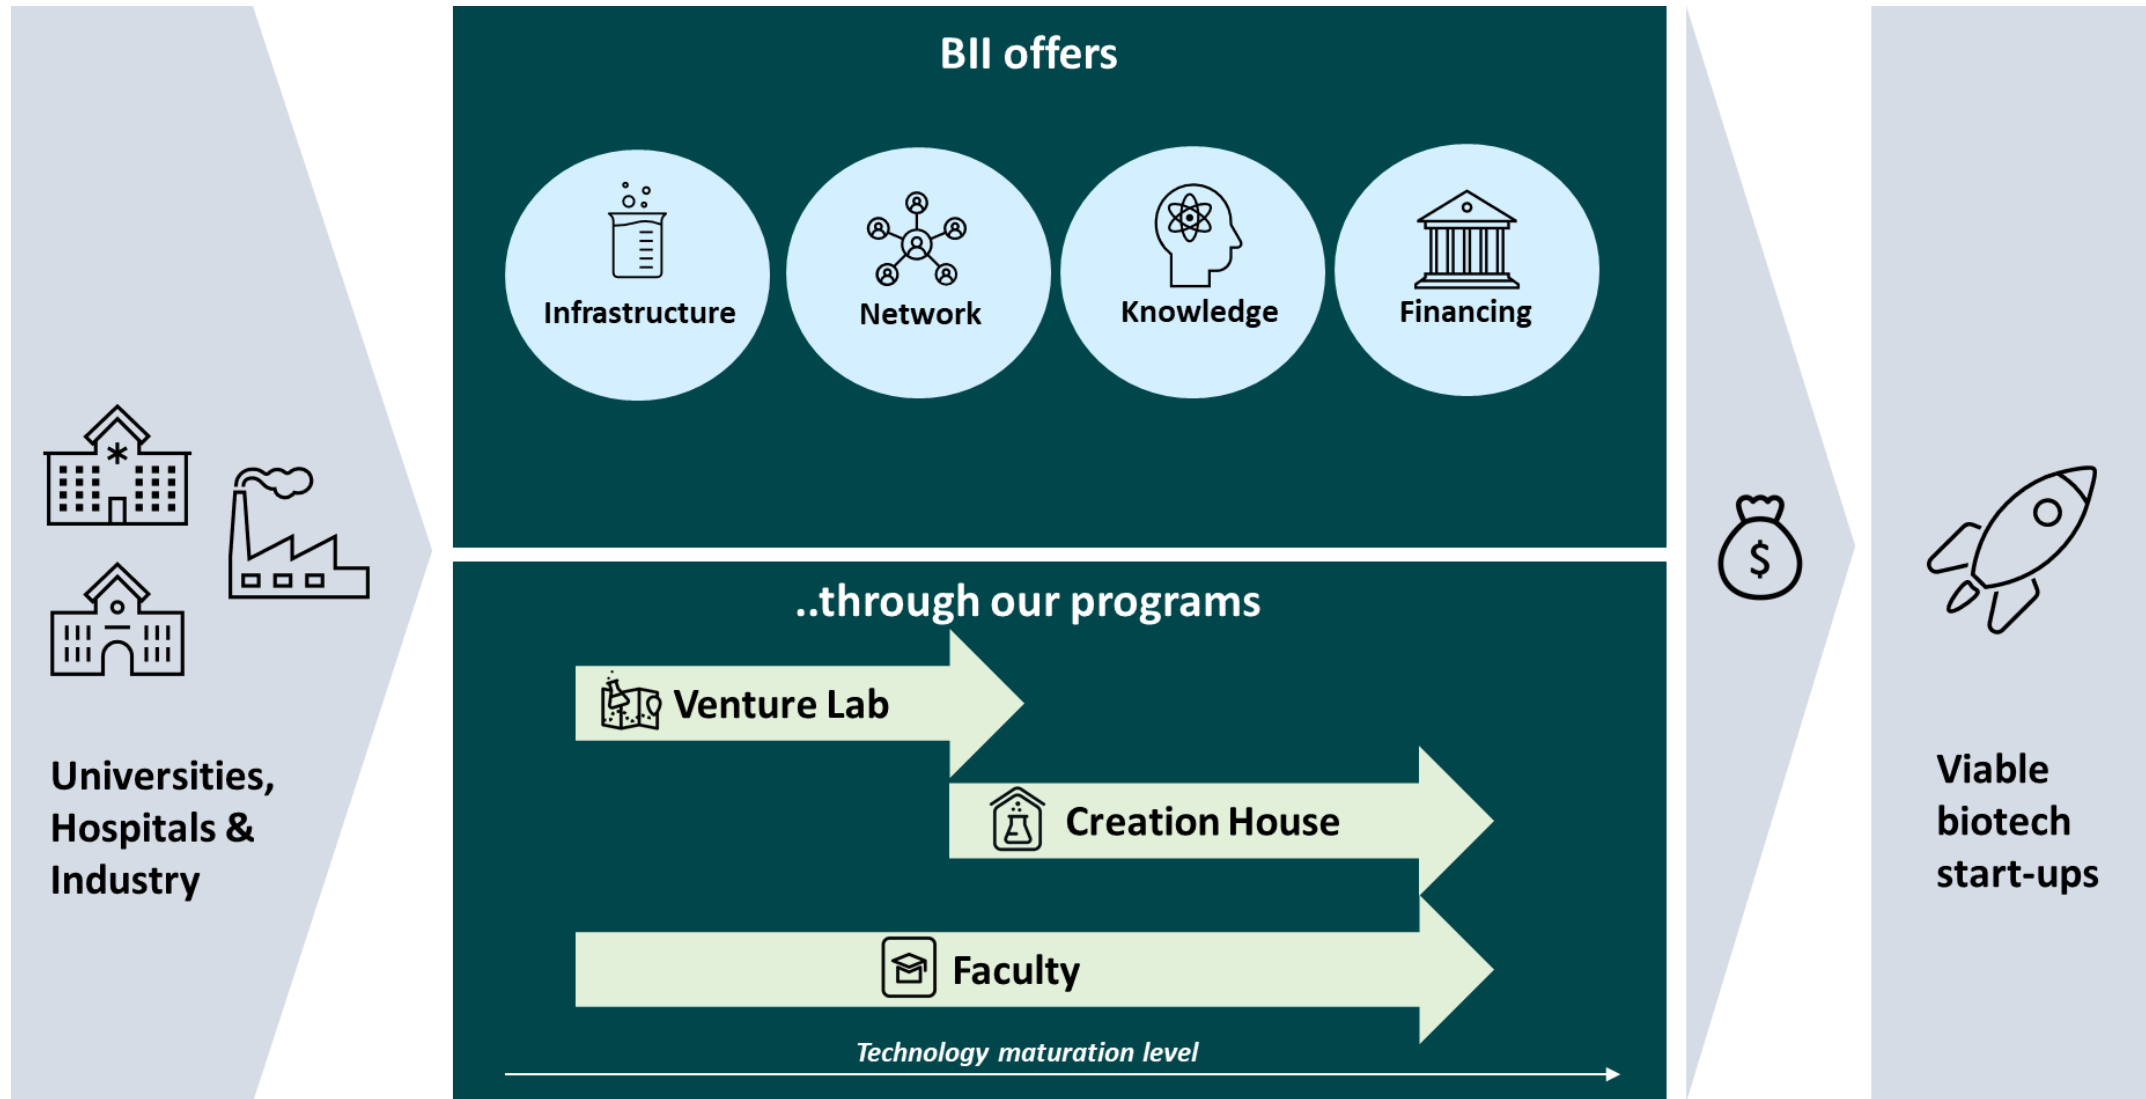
Universities, Hospitals & Industry

BII offers

Infrastructure

Network

Knowledge

Financing

..through our programs

Venture Lab

Creation House

Faculty

Technology maturation level

$

Viable biotech start-ups